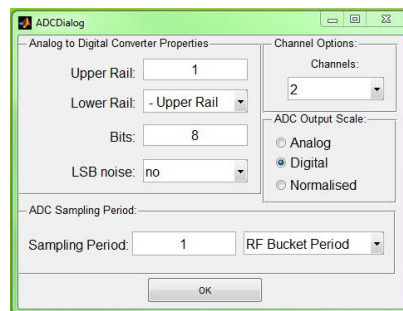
ADCDialog

Analog to Digital Converter Properties

Upper Rail: 1

Lower Rail: - Upper Rail

Bits: 8

LSB noise: no

Channel Options:

Channels:

2

ADC Output Scale:

Analog

Digital

Normalised

ADC Sampling Period:

Sampling Period: 1

RF Bucket Period

OK